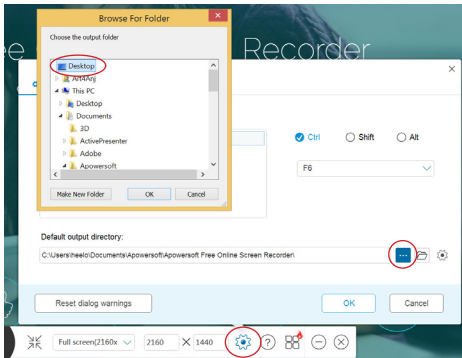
Browse For Folder

Choose the output folder

Desktop
Art4Anj
This PC
Desktop
Documents
3D
ActivePresenter
Adobe
Apowersoft

Make New Folder
OK
Cancel

e Recorder

Ctrl
Shift
Alt

F6

Default output directory:

C:\Users\heelo\Documents\Apowersoft\Apowersoft Free Online Screen Recorder\

...

Reset dialog warnings

OK
Cancel

Full screen(2160x
2160
1440